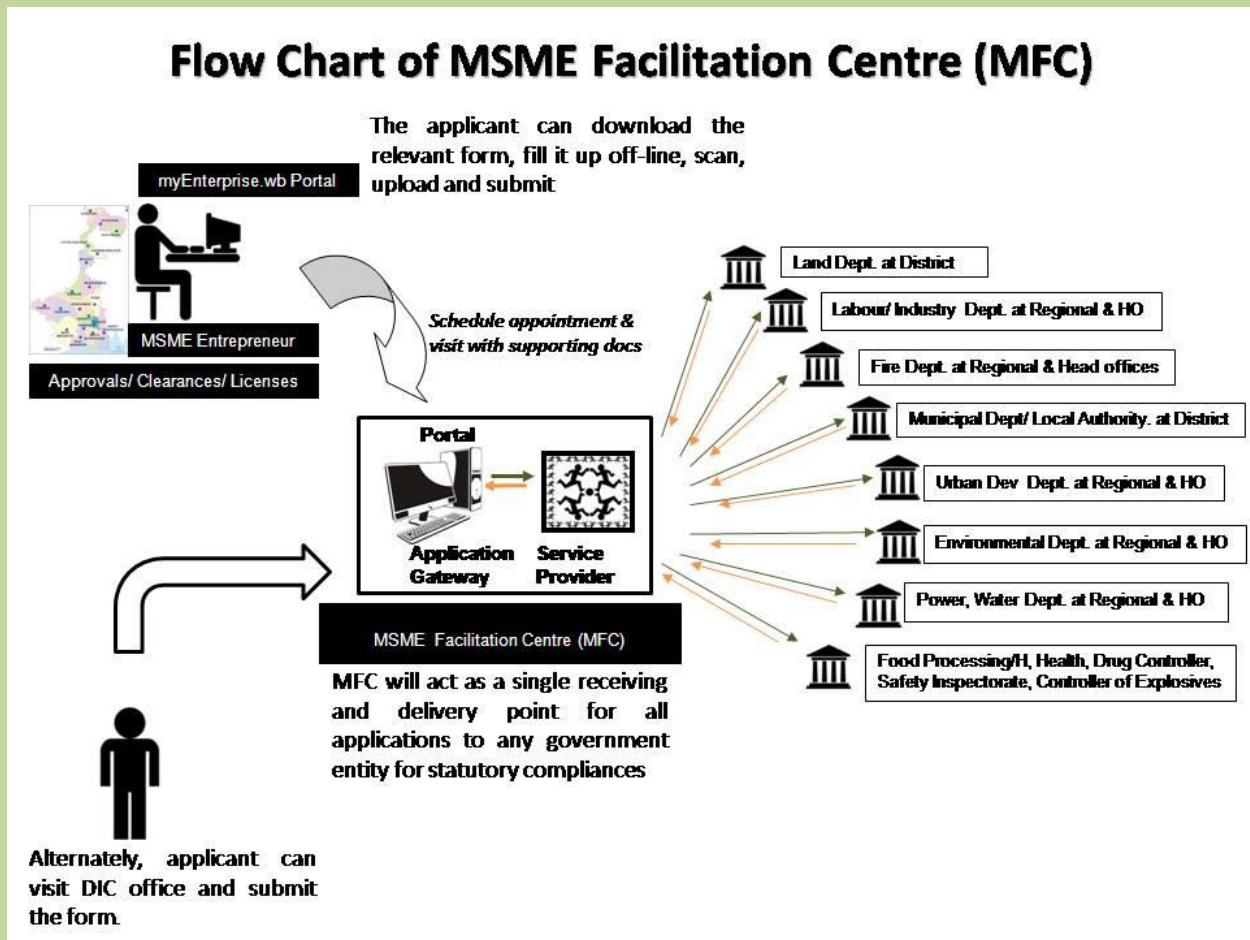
Flow Chart of MSME Facilitation Centre (MFC)

The applicant can download the relevant form, fill it up off-line, scan, upload and submit

myEnterprise.wb Portal

MSME Entrepreneur

Approvals/ Clearances/ Licenses

Schedule appointment & visit with supporting docs

Portal

Application Gateway

Service Provider

MSME Facilitation Centre (MFC)

MFC will act as a single receiving and delivery point for all applications to any government entity for statutory compliances

Land Dept. at District

Labour/ Industry Dept. at Regional & HO

Fire Dept. at Regional & Head offices

Municipal Dept/ Local Authority. at District

Urban Dev Dept. at Regional & HO

Environmental Dept. at Regional & HO

Power, Water Dept. at Regional & HO

Food Processing/H, Health, Drug Controller, Safety Inspectorate, Controller of Explosives

Alternately, applicant can visit DIC office and submit the form.